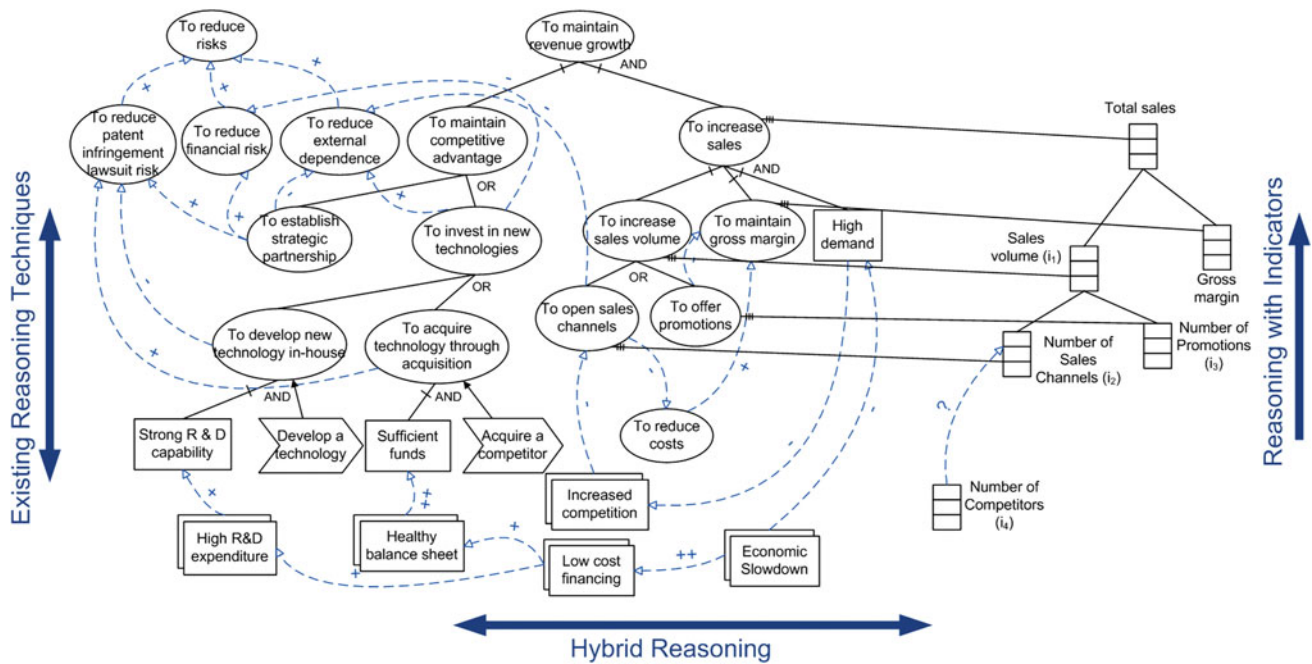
To reduce risks

To maintain revenue growth

AND

To reduce patent infringement lawsuit risk

To reduce financial risk

To reduce external dependence

To maintain competitive advantage

To increase sales

Total sales

AND

OR

To establish strategic partnership

To invest in new technologies

To increase sales volume

To maintain gross margin

High demand

Sales volume ($i_1$)

Gross margin

OR

OR

To open sales channels

To offer promotions

To develop new technology in-house

To acquire technology through acquisition

Number of Sales Channels ($i_2$)

Number of Promotions ($i_3$)

AND

AND

To reduce costs

Strong R & D capability

Develop a technology

Sufficient funds

Acquire a competitor

?

Number of Competitors ($i_4$)

Increased competition

High R&D expenditure

Healthy balance sheet

Low cost financing

Economic Slowdown

++

Existing Reasoning Techniques

Reasoning with Indicators

Hybrid Reasoning